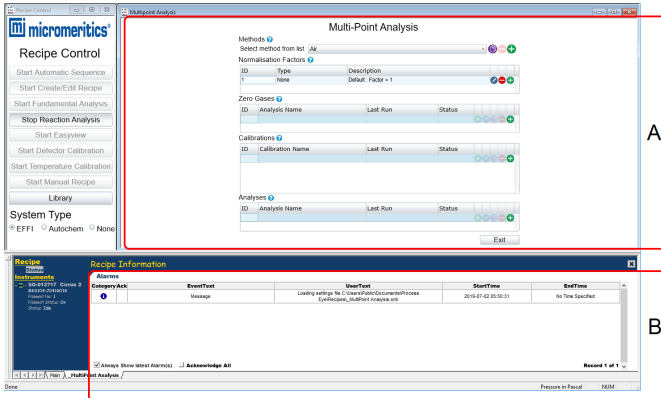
Recipe Control

micromeritics®

Recipe Control

Start Automatic Sequence

Start Create/Edit Recipe

Start Fundamental Analysis

Stop Reaction Analysis

Start Easyview

Start Detector Calibration

Start Temperature Calibration

Start Manual Recipe

Library

System Type

EFFI Autochem None

Multipoint Analysis

Multi-Point Analysis

Methods

Select method from list All

Normalisation Factors

| ID | Type | Description |
|---|---|---|
| 1 | None | Default: Factor = 1 |

Zero Gases

| ID | Analysis Name | Last Run | Status |
|---|---|---|---|

Calibrations

| ID | Calibration Name | Last Run | Status |
|---|---|---|---|

Analyses

| ID | Analysis Name | Last Run | Status |
|---|---|---|---|

Exit

A

Recipe

Status

Instruments

SO-012717 Cirrus 2

Recipe Information

Alarms

| Category | Ack | EventText | UserText | StartTime | EndTime |
|---|---|---|---|---|---|
| i | | Message | Loading settings file C:\Users\Public\Documents\Process Eye\Recipes\_MultiPoint Analysis.xml | 2019-07-02 05:50:31 | No Time Specified |

Always Show latest Alarm(s) Acknowledge All

Record 1 of 1

Main MultiPoint Analysis

B

Done

Pressure in Pascal NUM